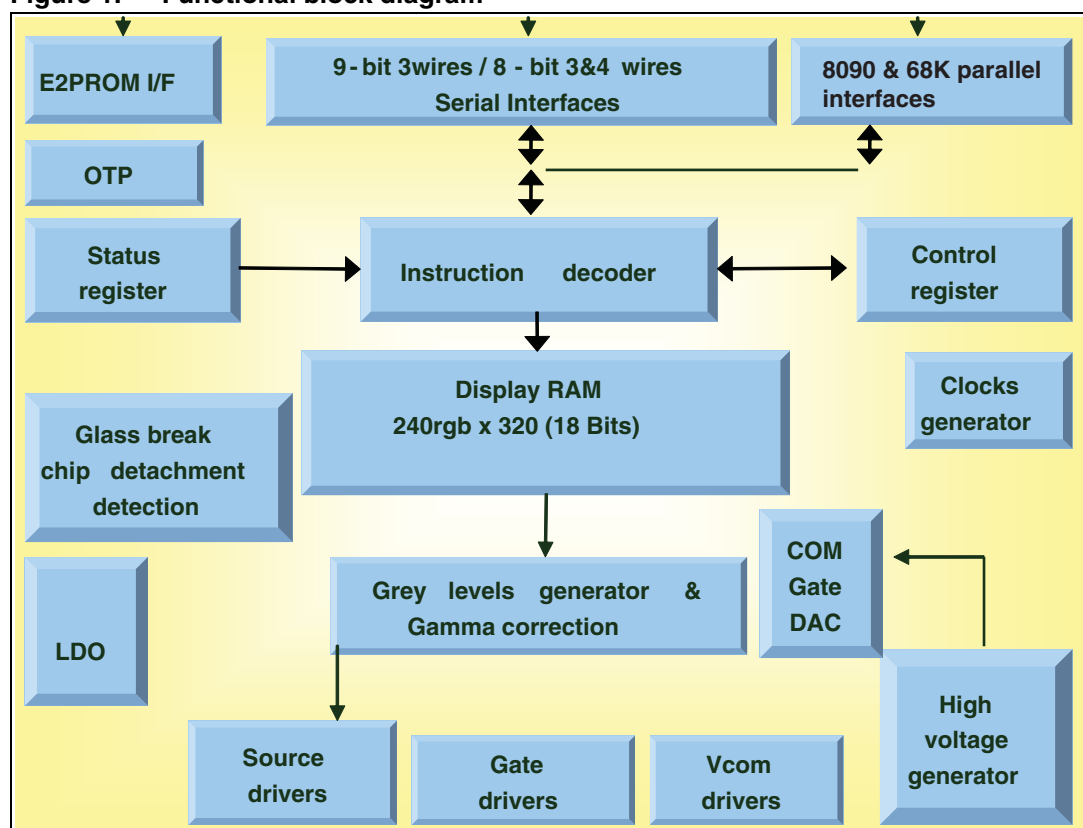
Figure 1. Functional block diagram

E2PROM I/F

9 - bit 3wires / 8 - bit 3&4 wires Serial Interfaces

8090 & 68K parallel interfaces

OTP

Status register

Instruction decoder

Control register

Display RAM 240rgb x 320 (18 Bits)

Clocks generator

Glass break chip detachment detection

COM Gate DAC

Grey levels generator & Gamma correction

LDO

High voltage generator

Source drivers

Gate drivers

Vcom drivers